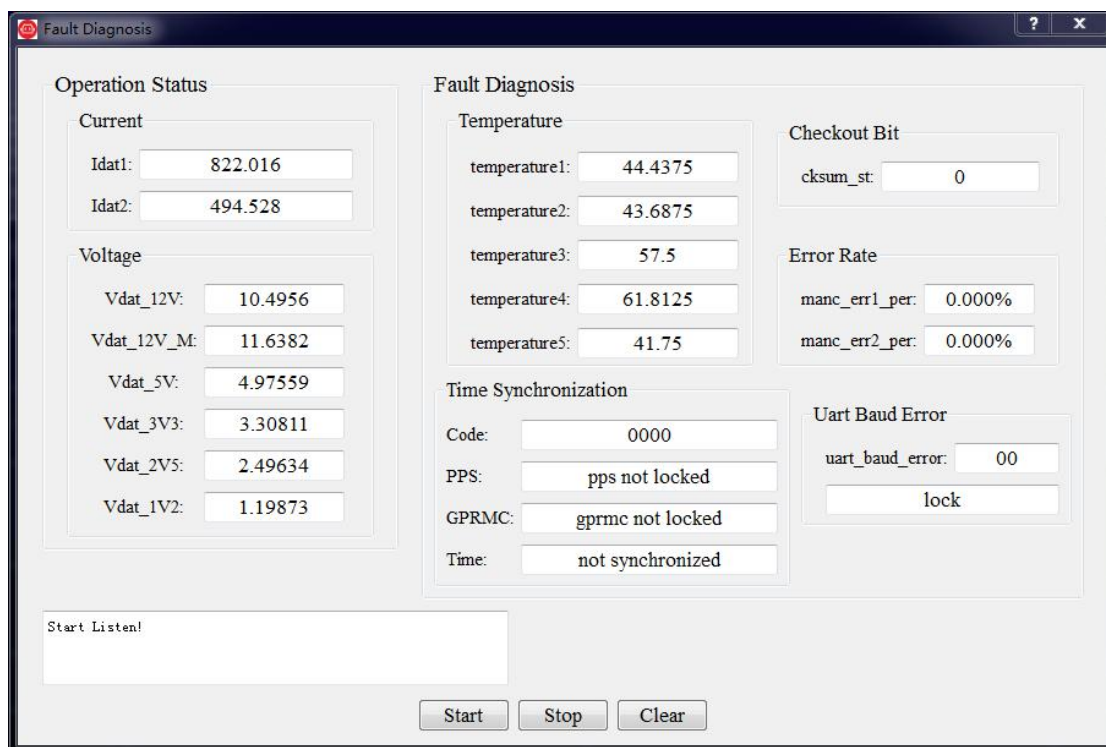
Fault Diagnosis

?
x

Operation Status

Current

Idat1: 822.016

Idat2: 494.528

Voltage

Vdat_12V: 10.4956

Vdat_12V_M: 11.6382

Vdat_5V: 4.97559

Vdat_3V3: 3.30811

Vdat_2V5: 2.49634

Vdat_1V2: 1.19873

Fault Diagnosis

Temperature

temperature1: 44.4375

temperature2: 43.6875

temperature3: 57.5

temperature4: 61.8125

temperature5: 41.75

Checkout Bit

cksum_st: 0

Error Rate

manc_err1_per: 0.000%

manc_err2_per: 0.000%

Time Synchronization

Code: 0000

PPS: pps not locked

GPRMC: gprmc not locked

Time: not synchronized

Uart Baud Error

uart_baud_error: 00

lock

Start Listen!

Start
Stop
Clear